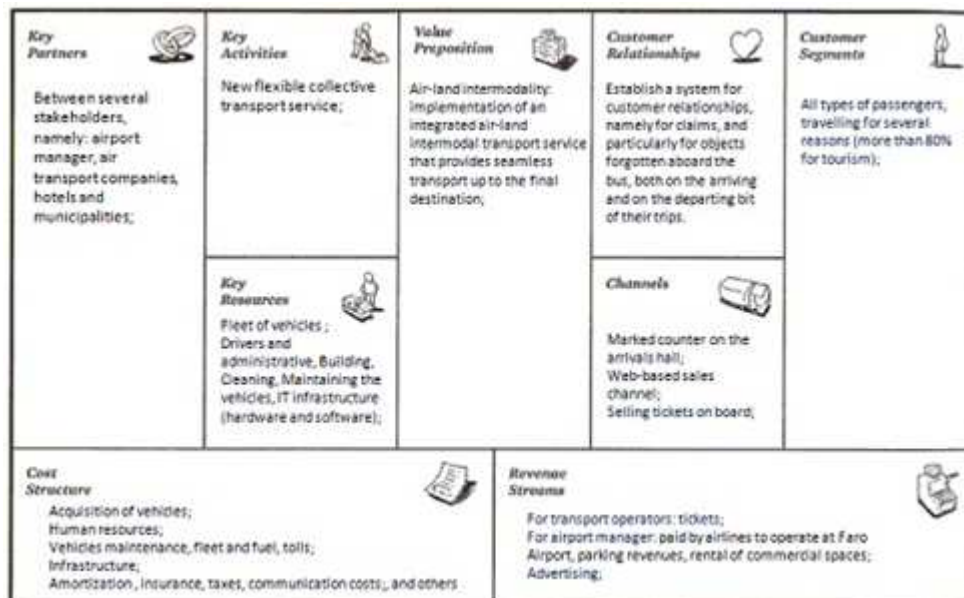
Key Partners

Between several stakeholders, namely: airport manager, air transport companies, hotels and municipalities;

Key Activities

New flexible collective transport service;

Key Resources

Fleet of vehicles ;
Drivers and administrative, Building, Cleaning, Maintaining the vehicles, IT infrastructure (hardware and software);

Value Proposition

Air-land intermodality: implementation of an integrated air-land intermodal transport service that provides seamless transport up to the final destination;

Customer Relationships

Establish a system for customer relationships, namely for claims, and particulary for objects forgotten aboard the bus, both on the arriving and on the departing bit of their trips.

Channels

Marked counter on the arrivals hall;
Web-based sales channel;
Selling tickets on board;

Customer Segments

All types of passengers, travelling for several reasons (more than 80% for tourism);

Cost Structure

Acquisition of vehicles;
Human resources;
Vehicles maintenance, fleet and fuel, tolls;
Infrastructure;
Amortization , insurance, taxes, communication costs;, and others

Revenue Streams

For transport operators: tickets;
For airport manager: paid by airlines to operate at Faro Airport, parking revenues, rental of commercial spaces;
Advertising;